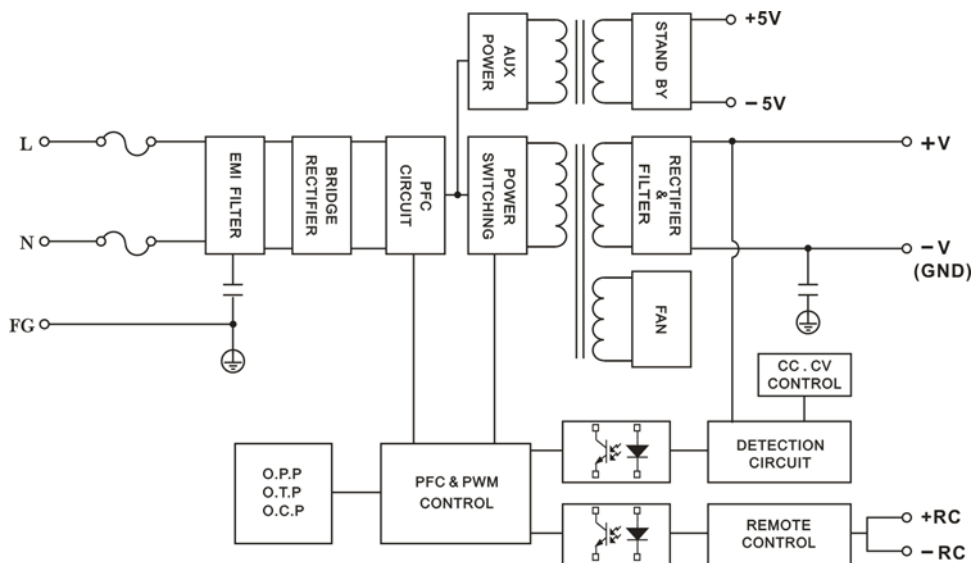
AUX POWER

STAND BY

+5V

– 5V

L

N

FG

EMI FILTER

BRIDGE RECTIFIER

PFC CIRCUIT

POWER SWITCHING

RECTIFIER & FILTER

+V

–V (GND)

FAN

CC . CV CONTROL

DETECTION CIRCUIT

O.P.P O.T.P O.C.P

PFC & PWM CONTROL

REMOTE CONTROL

+RC

– RC